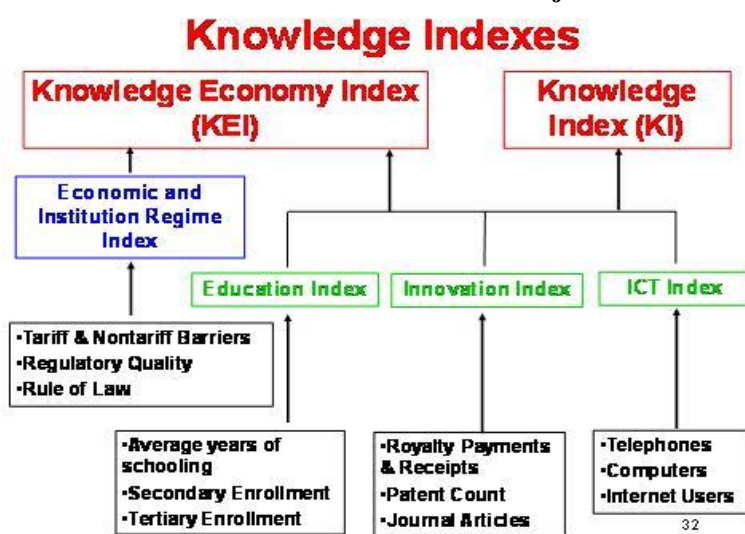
Knowledge Indexes

Knowledge Economy Index (KEI)

Knowledge Index (KI)

Economic and Institution Regime Index

Education Index

Innovation Index

ICT Index

•Tariff & Nontariff Barriers
•Regulatory Quality
•Rule of Law

•Average years of schooling
•Secondary Enrollment
•Tertiary Enrollment

•Royalty Payments & Receipts
•Patent Count
•Journal Articles

•Telephones
•Computers
•Internet Users

32